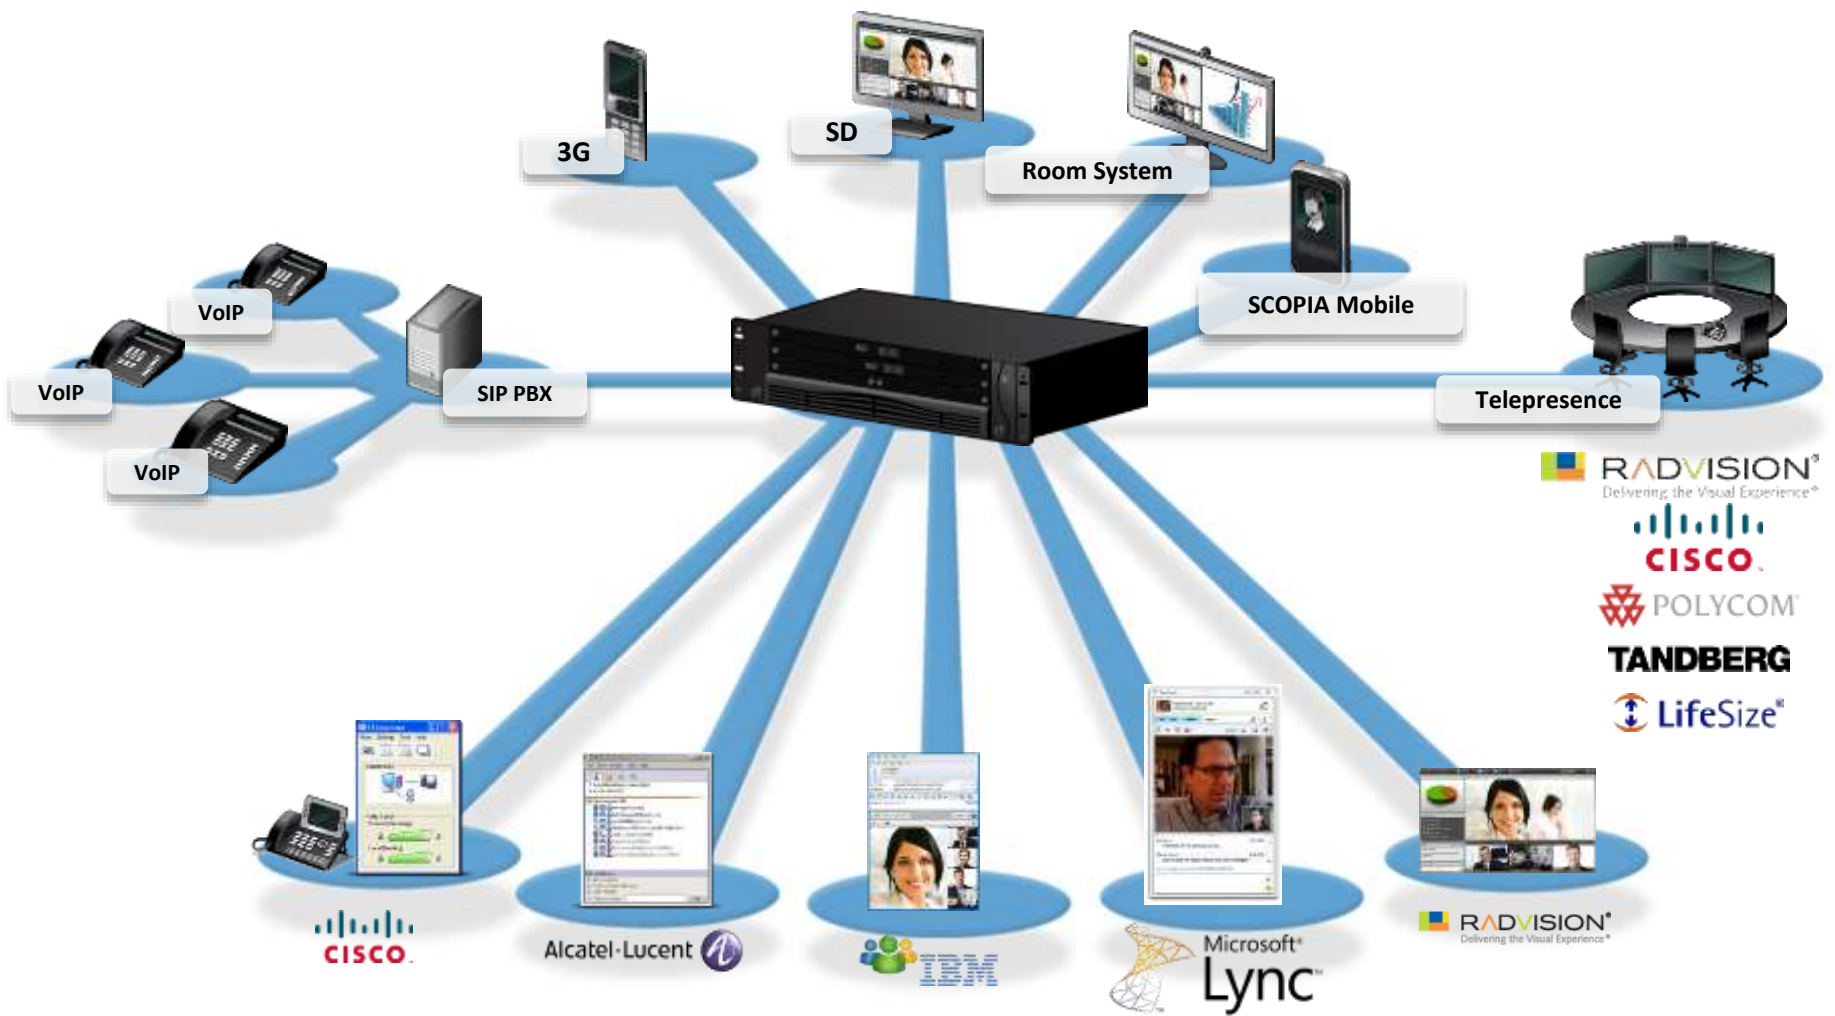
3G

SD

Room System

SCOPIA Mobile

VoIP

VoIP

VoIP

SIP PBX

Telepresence

RADVISION®
Delivering the Visual Experience®

CISCO

POLYCOM

TANDBERG

LifeSize®

CISCO

Alcatel·Lucent

IBM

Microsoft®
Lync™

RADVISION®
Delivering the Visual Experience®